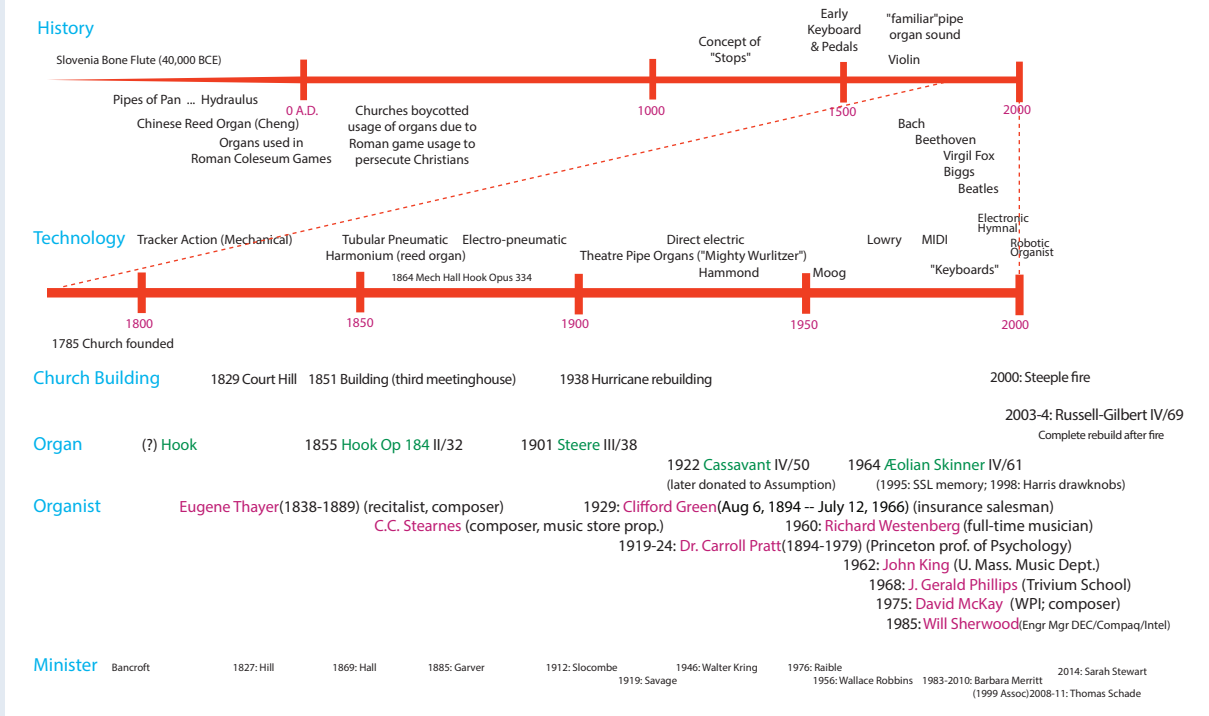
History

Slovenia Bone Flute (40,000 BCE)

Concept of "Stops"

Early Keyboard & Pedals

"familiar"pipe organ sound

Violin

Pipes of Pan ... Hydraulus

0 A.D.

1000

1500

2000

Chinese Reed Organ (Cheng)

Organs used in Roman Coleseum Games

Churches boycotted usage of organs due to Roman game usage to persecute Christians

Bach
Beethoven
Virgil Fox
Biggs
Beatles

Technology

Tracker Action (Mechanical)

Tubular Pneumatic Harmonium (reed organ)

Electro-pneumatic

Direct electric Theatre Pipe Organs ("Mighty Wurlitzer")

Hammond

Lowry

MIDI

Electronic Hymnal

Robotic Organist

"Keyboards"

1864 Mech Hall Hook Opus 334

Moog

1800

1850

1900

1950

2000

1785 Church founded

Church Building

1829 Court Hill

1851 Building (third meetinghouse)

1938 Hurricane rebuilding

2000: Steeple fire

2003-4: Russell-Gilbert IV/69

Complete rebuild after fire

Organ

(?) Hook

1855 Hook Op 184 II/32

1901 Steere III/38

1922 Cassavant IV/50
(later donated to Assumption)

1964 Æolian Skinner IV/61
(1995: SSL memory; 1998: Harris drawknobs)

Organist

Eugene Thayer(1838-1889) (recitalist, composer)

C.C. Stearnes (composer, music store prop.)

1929: Clifford Green(Aug 6, 1894 -- July 12, 1966) (insurance salesman)

1960: Richard Westenberg (full-time musician)

1919-24: Dr. Carroll Pratt(1894-1979) (Princeton prof. of Psychology)

1962: John King (U. Mass. Music Dept.)

1968: J. Gerald Phillips (Trivium School)

1975: David McKay (WPI; composer)

1985: Will Sherwood(Engr Mgr DEC/Compaq/Intel)

Minister

Bancroft

1827: Hill

1869: Hall

1885: Garver

1912: Slocombe

1919: Savage

1946: Walter Kring

1976: Raible

1956: Wallace Robbins

1983-2010: Barbara Merritt

2014: Sarah Stewart

(1999 Assoc)2008-11: Thomas Schade